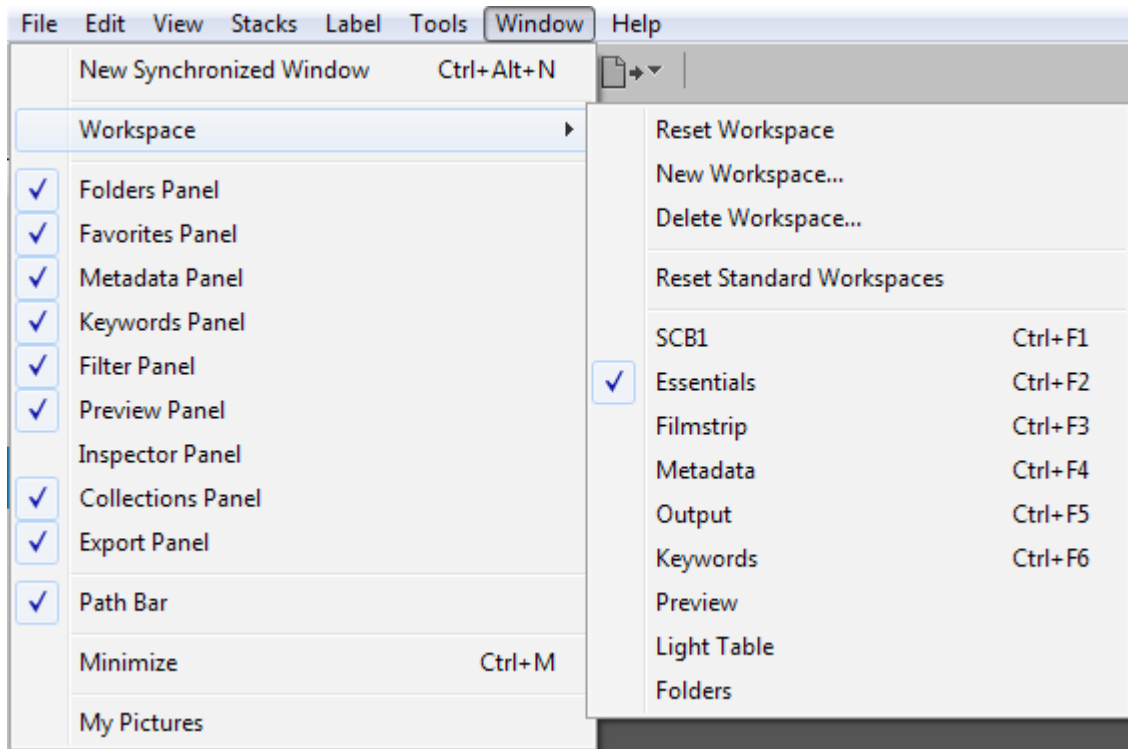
File Edit View Stacks Label Tools Window Help

New Synchronized Window Ctrl+Alt+N

Workspace

✓ Folders Panel
✓ Favorites Panel
✓ Metadata Panel
✓ Keywords Panel
✓ Filter Panel
✓ Preview Panel
Inspector Panel
✓ Collections Panel
✓ Export Panel

✓ Path Bar

Minimize Ctrl+M

My Pictures

Reset Workspace
New Workspace...
Delete Workspace...

Reset Standard Workspaces

SCB1 Ctrl+F1
✓ Essentials Ctrl+F2
Filmstrip Ctrl+F3
Metadata Ctrl+F4
Output Ctrl+F5
Keywords Ctrl+F6
Preview
Light Table
Folders